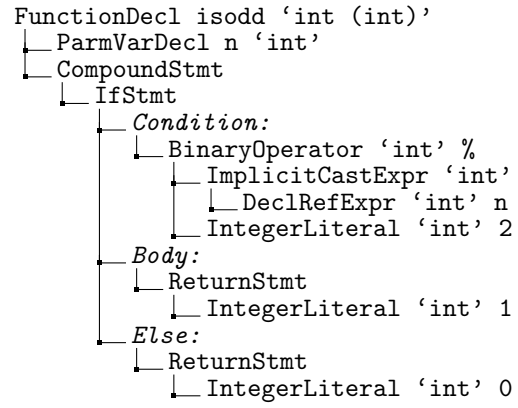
FunctionDecl isodd ‘int (int)’
ParmVarDecl n ‘int’
CompoundStmt
IfStmt
*Condition:*
BinaryOperator ‘int’ %
ImplicitCastExpr ‘int’
DeclRefExpr ‘int’ n
IntegerLiteral ‘int’ 2
*Body:*
ReturnStmt
IntegerLiteral ‘int’ 1
*Else:*
ReturnStmt
IntegerLiteral ‘int’ 0